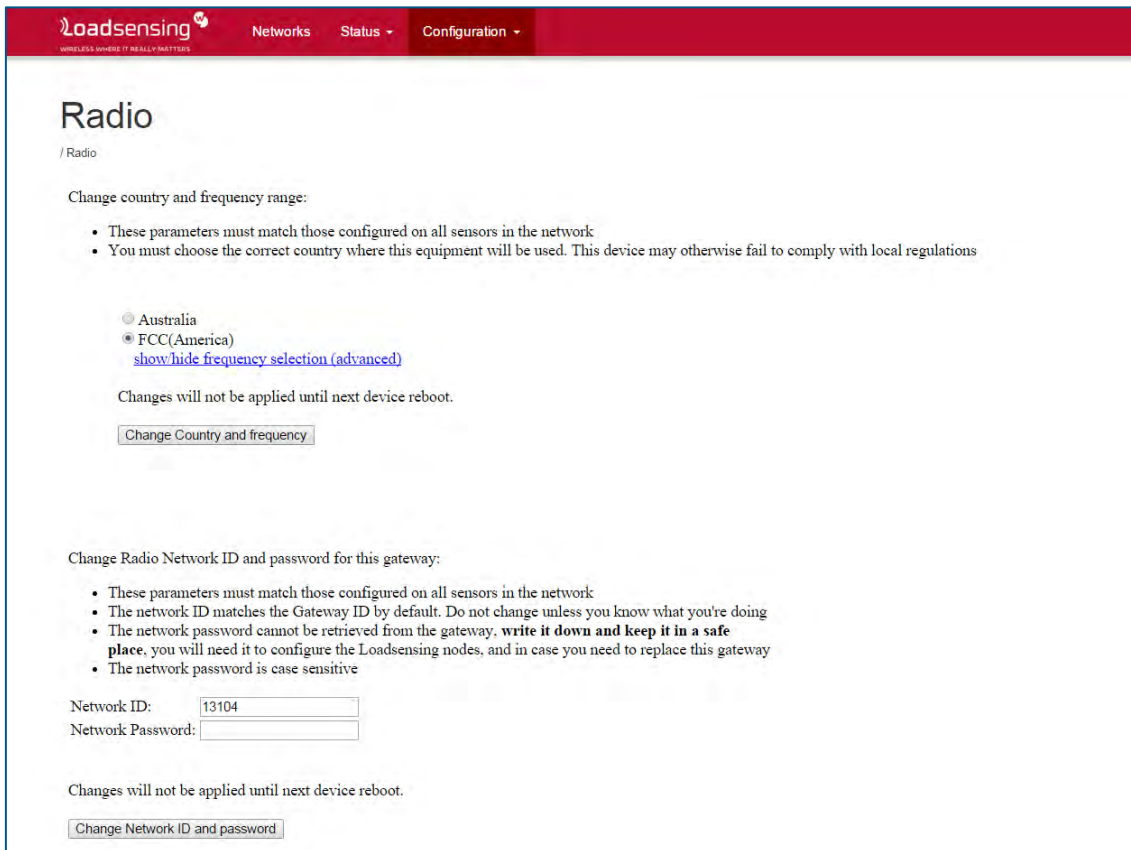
Loadsensing
WIRELESS WHERE IT REALLY MATTERS

Networks Status Configuration

Radio

/ Radio

Change country and frequency range:

- These parameters must match those configured on all sensors in the network
- You must choose the correct country where this equipment will be used. This device may otherwise fail to comply with local regulations

Australia
FCC(America)
show/hide frequency selection (advanced)

Changes will not be applied until next device reboot.

Change Country and frequency

Change Radio Network ID and password for this gateway:

- These parameters must match those configured on all sensors in the network
- The network ID matches the Gateway ID by default. Do not change unless you know what you're doing
- The network password cannot be retrieved from the gateway, **write it down and keep it in a safe place**, you will need it to configure the Loadsensing nodes, and in case you need to replace this gateway
- The network password is case sensitive

Network ID: 13104
Network Password:

Changes will not be applied until next device reboot.

Change Network ID and password